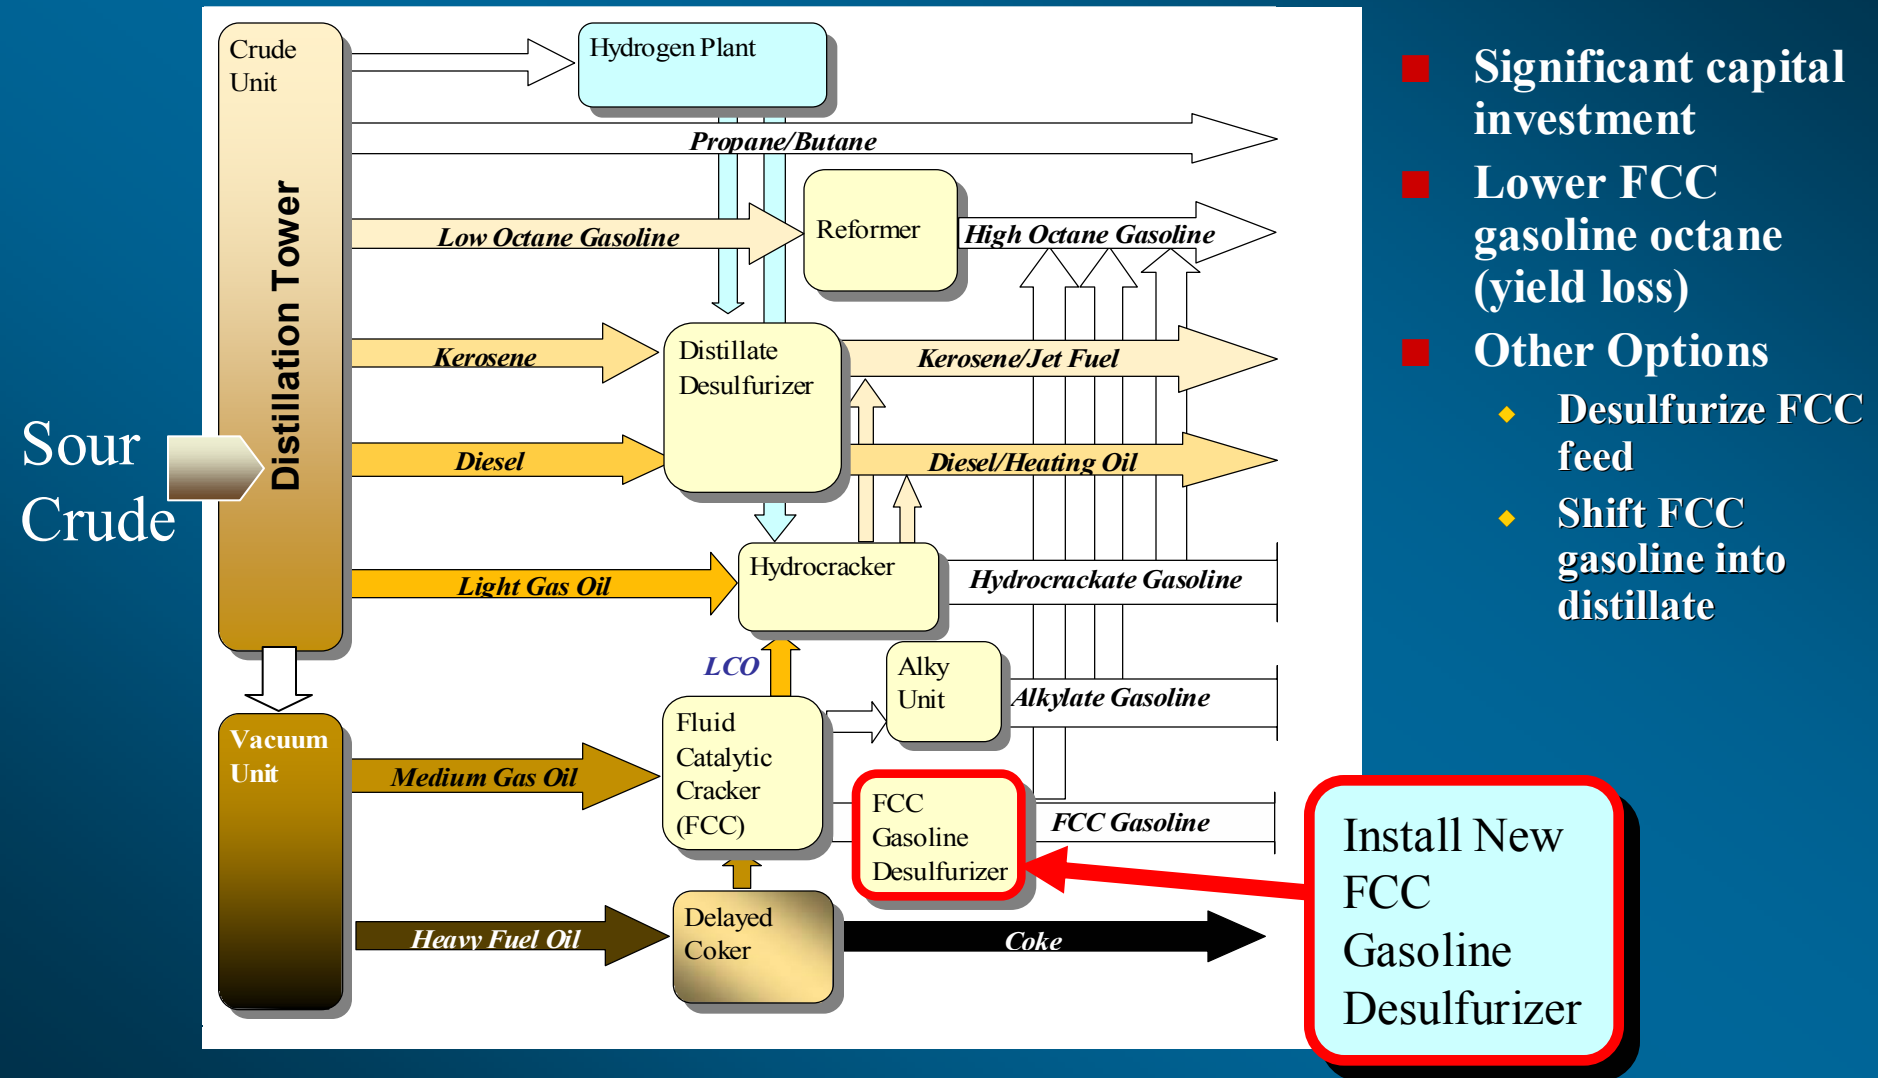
Sour Crude

Crude Unit

Distillation Tower

Hydrogen Plant

Propane/Butane

Low Octane Gasoline

Reformer

High Octane Gasoline

Kerosene

Distillate Desulfurizer

Kerosene/Jet Fuel

Diesel

Diesel/Heating Oil

Light Gas Oil

Hydrocracker

Hydrocrackate Gasoline

LCO

Alky Unit

Alkylate Gasoline

Vacuum Unit

Medium Gas Oil

Fluid Catalytic Cracker (FCC)

FCC Gasoline Desulfurizer

FCC Gasoline

Heavy Fuel Oil

Delayed Coker

Coke

Install New FCC Gasoline Desulfurizer

Significant capital investment

Lower FCC gasoline octane (yield loss)

Other Options

Desulfurize FCC feed

Shift FCC gasoline into distillate